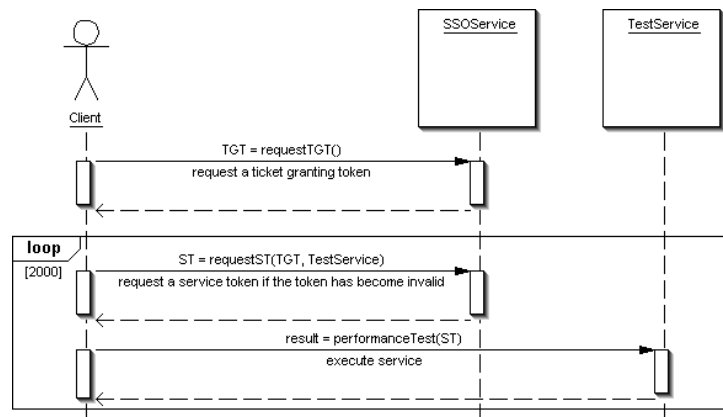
SSOService

TestService

Client

TGT = requestTGT()

request a ticket granting token

loop

[2000]

ST = requestST(TGT, TestService)

request a service token if the token has become invalid

result = performanceTest(ST)

execute service